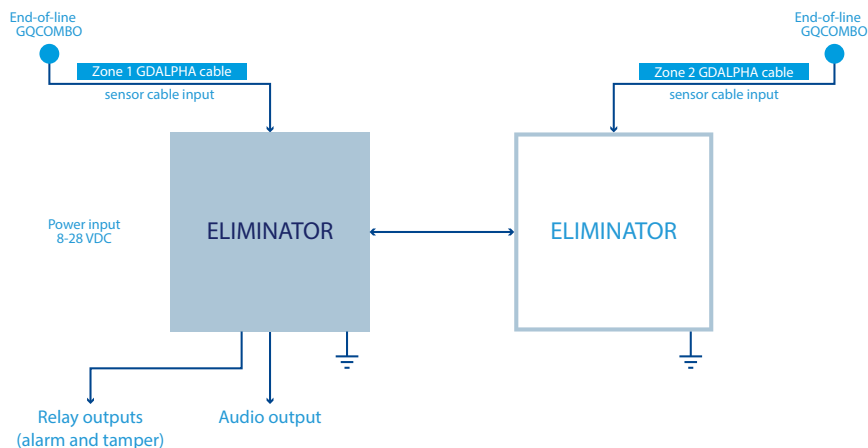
End-of-line GQCOMBO

Zone 1 GDALPHA cable

sensor cable input

End-of-line GQCOMBO

Zone 2 GDALPHA cable

sensor cable input

Power input 8-28 VDC

ELIMINATOR

ELIMINATOR

Relay outputs (alarm and tamper)

Audio output